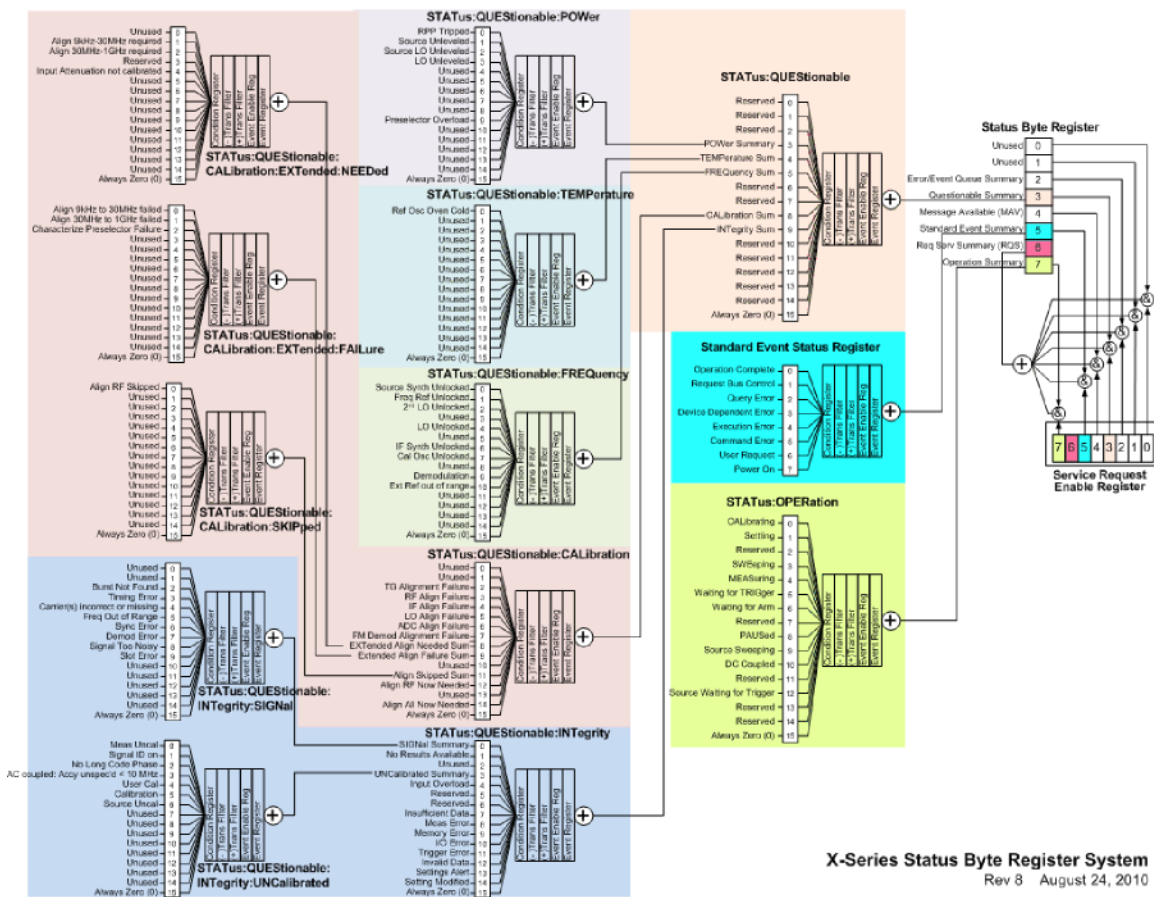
Unused 0
Align 9kHz-30MHz required 1
Align 30MHz-1GHz required 2
Reserved 3
Input Attenuation not calibrated 4
Unused 5
Unused 6
Unused 7
Unused 8
Unused 9
Unused 10
Unused 11
Unused 12
Unused 13
Unused 14
Always Zero (0) 15
Condition Register
+ Trans Filter
- Trans Filter
Event Enable Reg
Event Register
STATus:QUEStionable:CALibration:EXTended:NEEDed

Align 9kHz to 30MHz failed 0
Align 30MHz to 1GHz failed 1
Characterize Preselector Failure 2
Unused 3
Unused 4
Unused 5
Unused 6
Unused 7
Unused 8
Unused 9
Unused 10
Unused 11
Unused 12
Unused 13
Unused 14
Always Zero (0) 15
STATus:QUEStionable:CALibration:EXTended:FAILure

Align RF Skipped 0
Unused 1
Unused 2
Unused 3
Unused 4
Unused 5
Unused 6
Unused 7
Unused 8
Unused 9
Unused 10
Unused 11
Unused 12
Unused 13
Unused 14
Always Zero (0) 15
STATus:QUEStionable:CALibration:SKIPped

Unused 0
Unused 1
Burst Not Found 2
Timing Error 3
Carrier(s) incorrect or missing 4
Freq Out of Range 5
Sync Error 6
Demod Error 7
Signal Too Noisy 8
Slot Error 9
Unused 10
Unused 11
Unused 12
Unused 13
Unused 14
Always Zero (0) 15
STATus:QUEStionable:INTegrity:SIGNal

Meas Uncal 0
Signal ID on 1
No Long Code Phase 2
AC coupled: Accy unspec'd < 10 MHz 3
User Cal 4
Calibration 5
Source Uncal 6
Unused 7
Unused 8
Unused 9
Unused 10
Unused 11
Unused 12
Unused 13
Unused 14
Always Zero (0) 15
STATus:QUEStionable:INTegrity:UNCalibrated

STATus:QUEStionable:POWer
RPP Tripped 0
Source Unleveled 1
Source LO Unleveled 2
LO Unleveled 3
Unused 4
Unused 5
Unused 6
Unused 7
Unused 8
Preselector Overload 9
Unused 10
Unused 11
Unused 12
Unused 13
Unused 14
Always Zero (0) 15

STATus:QUEStionable:TEMPerature
Ref Osc Oven Cold 0
Unused 1
Unused 2
Unused 3
Unused 4
Unused 5
Unused 6
Unused 7
Unused 8
Unused 9
Unused 10
Unused 11
Unused 12
Unused 13
Unused 14
Always Zero (0) 15

STATus:QUEStionable:FREQuency
Source Synth Unlocked 0
Freq Ref Unlocked 1
2nd LO Unlocked 2
Unused 3
LO Unlocked 4
Unused 5
IF Synth Unlocked 6
Cal Osc Unlocked 7
Unused 8
Demodulation 9
Ext Ref out of range 10
Unused 11
Unused 12
Unused 13
Unused 14
Always Zero (0) 15

STATus:QUEStionable:CALibration
Unused 0
Unused 1
TG Alignment Failure 2
RF Align Failure 3
IF Align Failure 4
LO Align Failure 5
ADC Align Failure 6
FM Demod Alignment Failure 7
EXTended Align Needed Sum 8
Extended Align Failure Sum 9
Unused 10
Align Skipped Sum 11
Align RF Now Needed 12
Unused 13
Align All Now Needed 14
Always Zero (0) 15

STATus:QUEStionable:INTegrity
SIGNal Summary 0
No Results Available 1
Unused 2
UNCalibrated Summary 3
Input Overload 4
Reserved 5
Reserved 6
Insufficient Data 7
Meas Error 8
Memory Error 9
I/O Error 10
Trigger Error 11
Invalid Data 12
Settings Alert 13
Setting Modified 14
Always Zero (0) 15

STATus:QUEStionable
Reserved 0
Reserved 1
Reserved 2
POWer Summary 3
TEMPerature Sum 4
FREQuency Sum 5
Reserved 6
Reserved 7
CALibration Sum 8
INTegrity Sum 9
Reserved 10
Reserved 11
Reserved 12
Reserved 13
Reserved 14
Always Zero (0) 15

Standard Event Status Register
Operation Complete 0
Request Bus Control 1
Query Error 2
Device Dependent Error 3
Execution Error 4
Command Error 5
User Request 6
Power On 7

STATus:OPERation
CALibrating 0
Settling 1
Reserved 2
SWEeping 3
MEASuring 4
Waiting for TRIGger 5
Waiting for Arm 6
Reserved 7
PAUSed 8
Source Sweeping 9
DC Coupled 10
Reserved 11
Source Waiting for Trigger 12
Reserved 13
Reserved 14
Always Zero (0) 15

Status Byte Register
Unused 0
Unused 1
Error/Event Queue Summary 2
Questionable Summary 3
Message Available (MAV) 4
Standard Event Summary 5
Req Serv Summary (RQS) 6
Operation Summary 7

7 6 5 4 3 2 1 0
Service Request Enable Register

X-Series Status Byte Register System
Rev 8 August 24, 2010